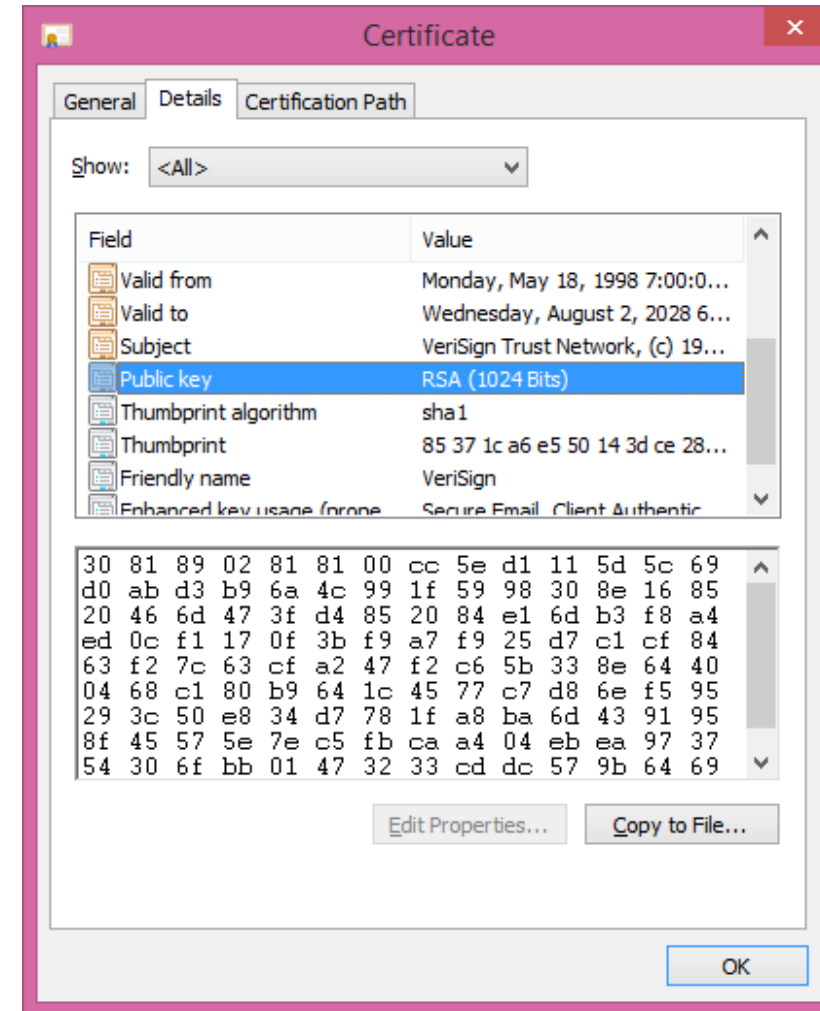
Certificate

General | Details | Certification Path

Show: <All>

| Field | Value |
|---|---|
| Valid from | Monday, May 18, 1998 7:00:0... |
| Valid to | Wednesday, August 2, 2028 6... |
| Subject | VeriSign Trust Network, (c) 19... |
| Public key | RSA (1024 Bits) |
| Thumbprint algorithm | sha1 |
| Thumbprint | 85 37 1c a6 e5 50 14 3d ce 28... |
| Friendly name | VeriSign |
| Enhanced key usage (prope | Secure Email, Client Authentic |

30 81 89 02 81 81 00 cc 5e d1 11 5d 5c 69
d0 ab d3 b9 6a 4c 99 1f 59 98 30 8e 16 85
20 46 6d 47 3f d4 85 20 84 e1 6d b3 f8 a4
ed 0c f1 17 0f 3b f9 a7 f9 25 d7 c1 cf 84
63 f2 7c 63 cf a2 47 f2 c6 5b 33 8e 64 40
04 68 c1 80 b9 64 1c 45 77 c7 d8 6e f5 95
29 3c 50 e8 34 d7 78 1f a8 ba 6d 43 91 95
8f 45 57 5e 7e c5 fb ca a4 04 eb ea 97 37
54 30 6f bb 01 47 32 33 cd dc 57 9b 64 69

Edit Properties...
Copy to File...

OK